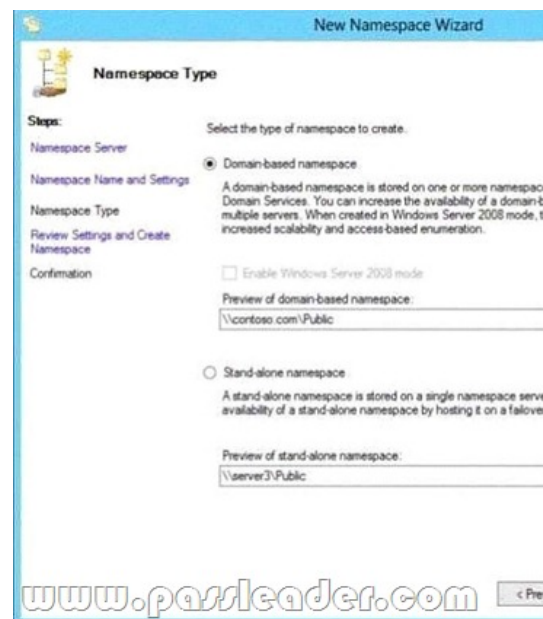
New Namespace Wizard

Namespace Type

Steps:

Namespace Server

Namespace Name and Settings

Namespace Type

Review Settings and Create Namespace

Confirmation

Select the type of namespace to create.

Domain-based namespace

A domain-based namespace is stored on one or more namespac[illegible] Domain Services. You can increase the availability of a domain-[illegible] multiple servers. When created in Windows Server 2008 mode, t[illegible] increased scalability and access-based enumeration.

Enable Windows Server 2008 mode

Preview of domain-based namespace:

\\contoso.com\Public

Stand-alone namespace

A stand-alone namespace is stored on a single namespace serv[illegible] availability of a stand-alone namespace by hosting it on a failove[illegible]

Preview of stand-alone namespace:

\\server3\Public

www.passleader.com

< Pre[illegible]